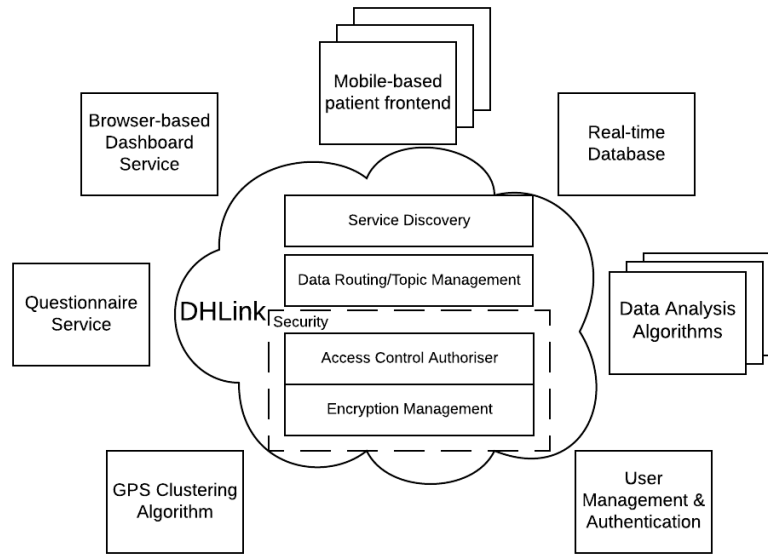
Mobile-based patient frontend

Browser-based Dashboard Service

Real-time Database

Service Discovery

Data Routing/Topic Management

Questionnaire Service

DHLink

Security

Data Analysis Algorithms

Access Control Authoriser

Encryption Management

GPS Clustering Algorithm

User Management & Authentication